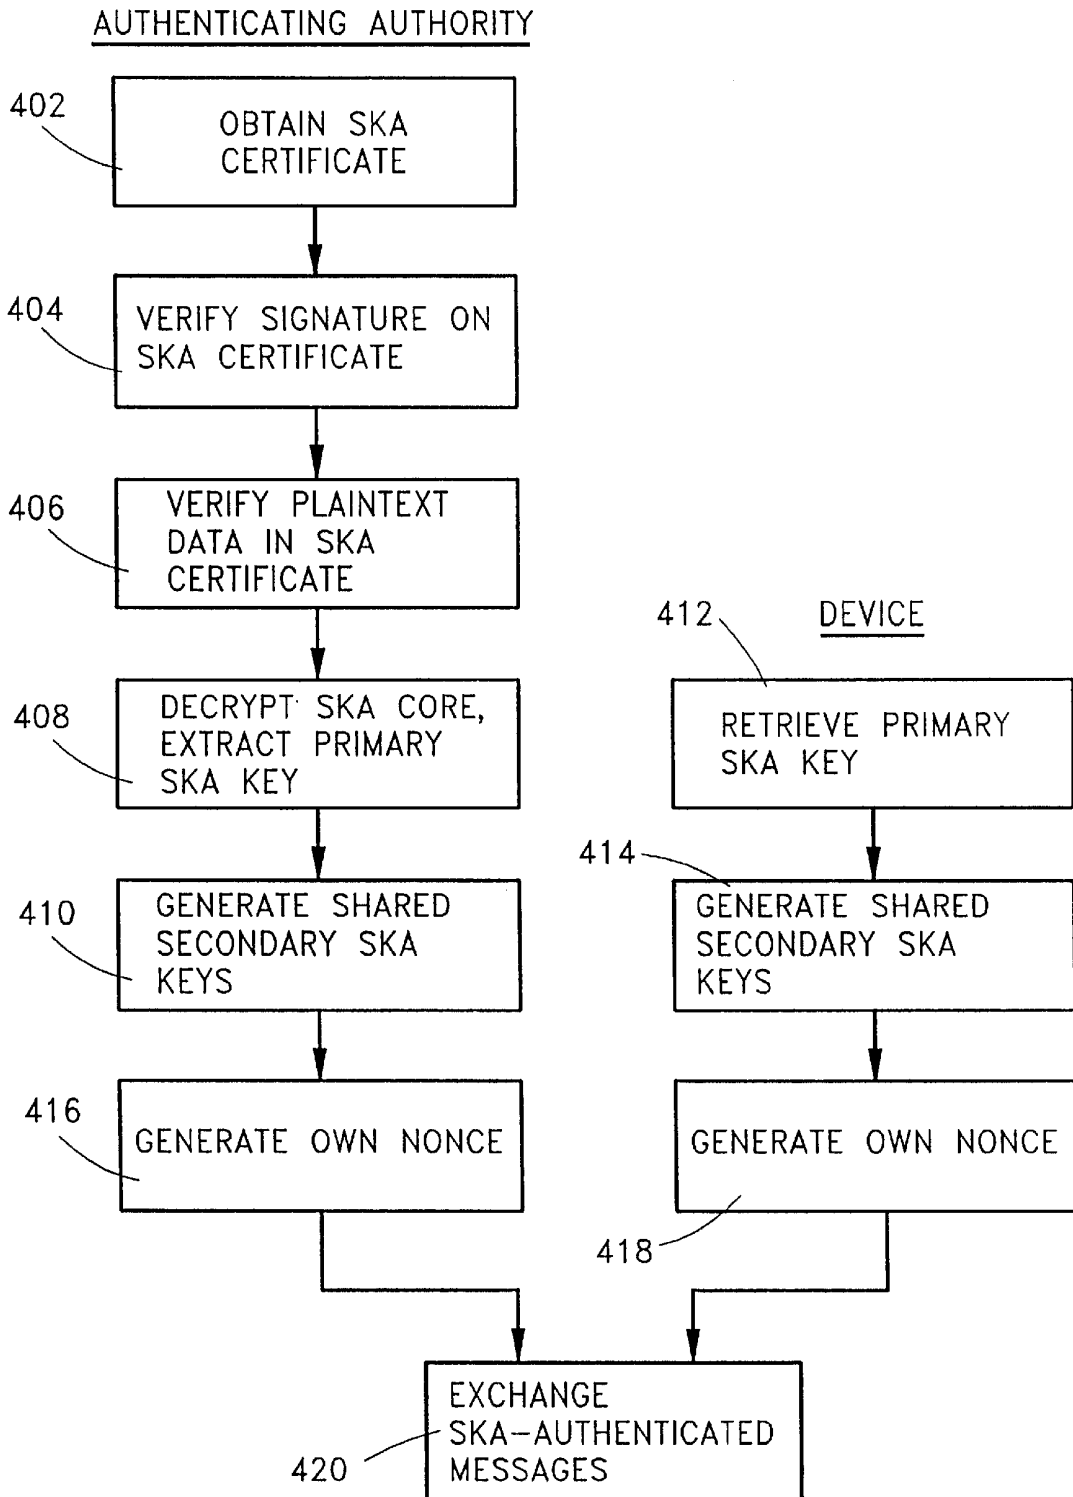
AUTHENTICATING AUTHORITY

402
OBTAIN SKA CERTIFICATE

404
VERIFY SIGNATURE ON SKA CERTIFICATE

406
VERIFY PLAINTEXT DATA IN SKA CERTIFICATE

408
DECRYPT SKA CORE, EXTRACT PRIMARY SKA KEY

410
GENERATE SHARED SECONDARY SKA KEYS

416
GENERATE OWN NONCE

412
DEVICE

RETRIEVE PRIMARY SKA KEY

414
GENERATE SHARED SECONDARY SKA KEYS

GENERATE OWN NONCE
418

420
EXCHANGE SKA–AUTHENTICATED MESSAGES